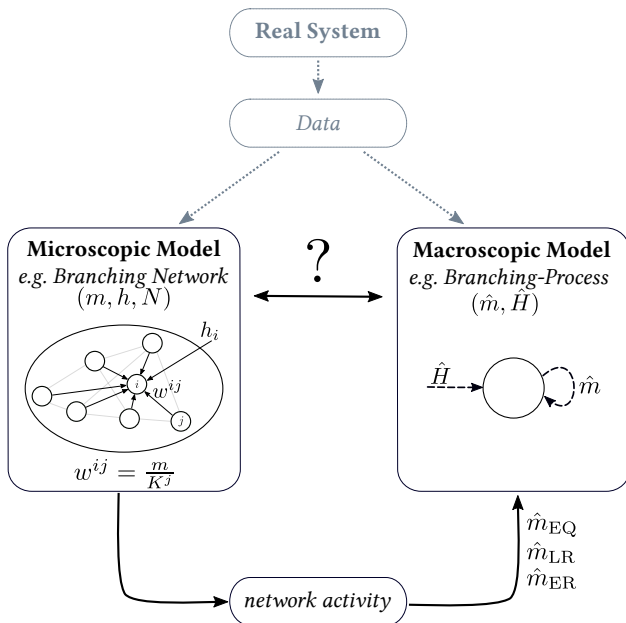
Real System

Data

Microscopic Model
e.g. Branching Network
$(m, h, N)$

$h_i$

$i$

$w^{ij}$

$j$

$w^{ij} = \frac{m}{K^j}$

?

Macroscopic Model
e.g. Branching-Process
$(\hat{m}, \hat{H})$

$\hat{H}$

$\hat{m}$

$\hat{m}_{\mathrm{EQ}}$
$\hat{m}_{\mathrm{LR}}$
$\hat{m}_{\mathrm{ER}}$

network activity